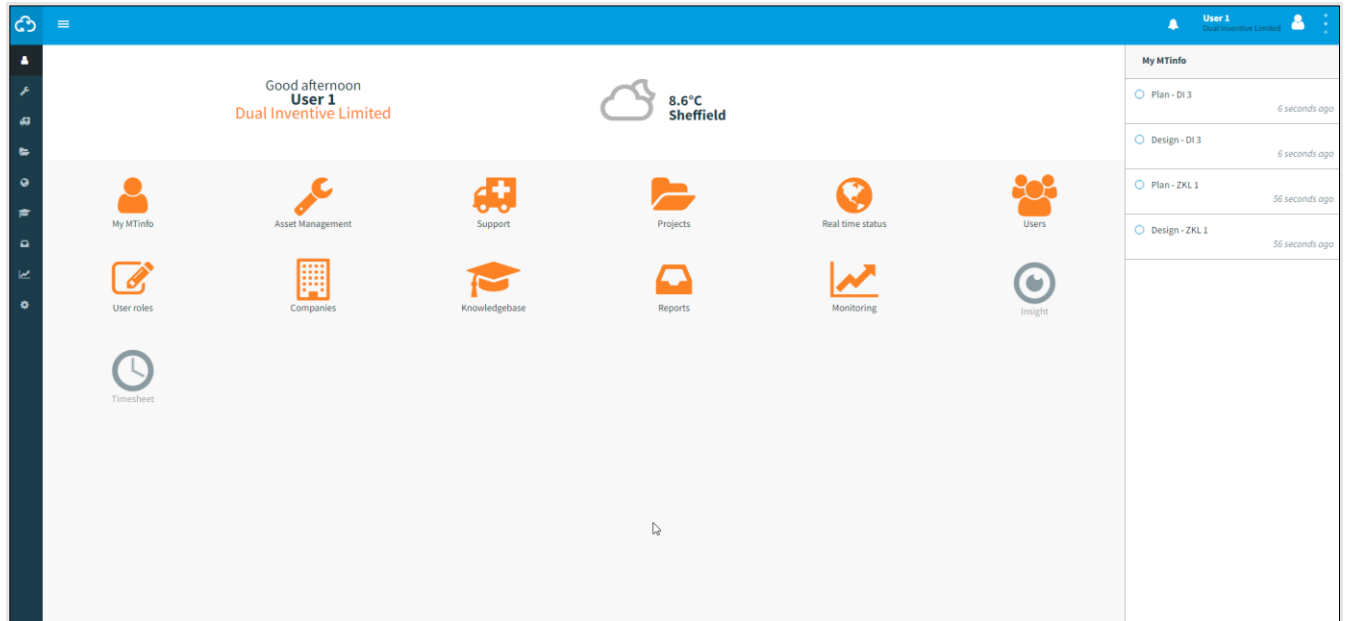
User 1
Dual Inventive Limited

Good afternoon
User 1
Dual Inventive Limited

8.6°C
Sheffield

My MTinfo
Asset Management
Support
Projects
Real time status
Users
User roles
Companies
Knowledgebase
Reports
Monitoring
Insight
Timesheet

My MTinfo

Plan - DI 3
6 seconds ago

Design - DI 3
6 seconds ago

Plan - ZKL 1
56 seconds ago

Design - ZKL 1
56 seconds ago